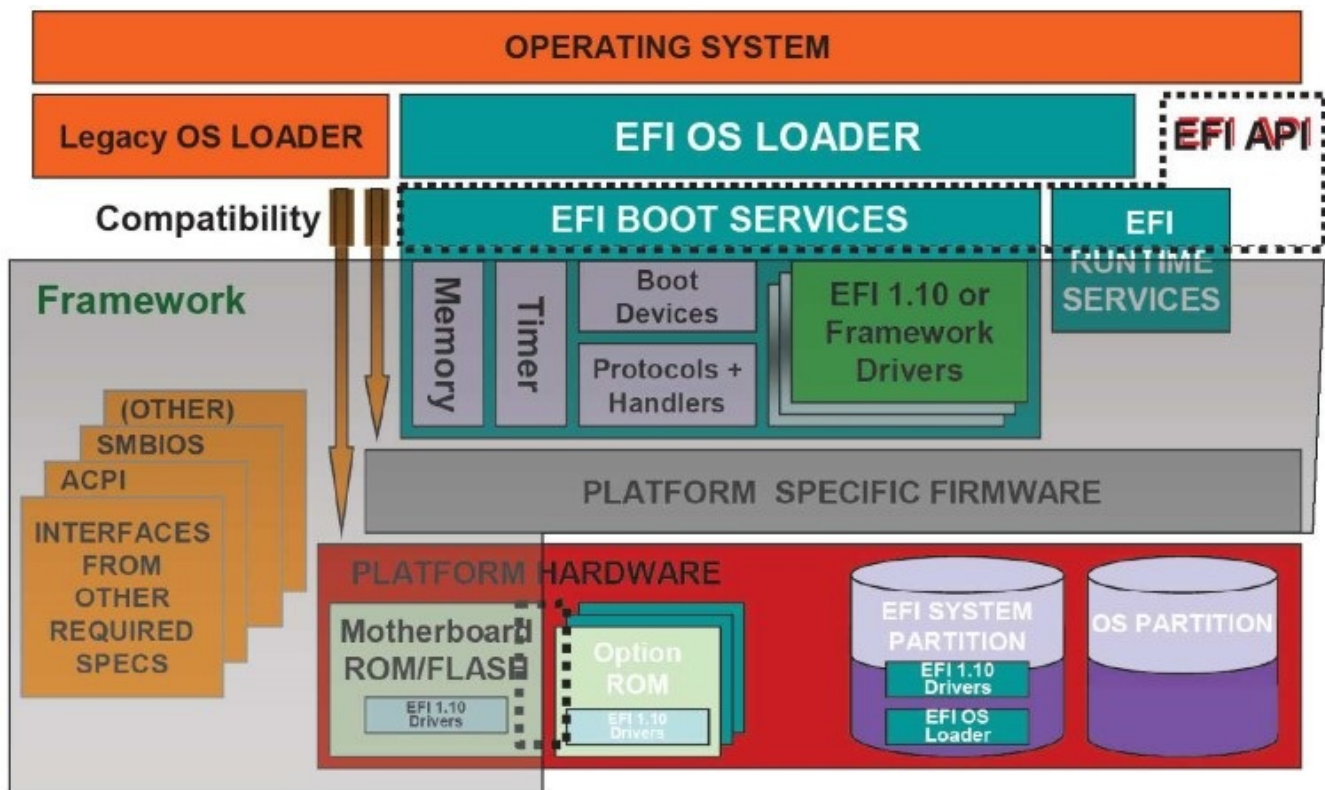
OPERATING SYSTEM

Legacy OS LOADER

EFI OS LOADER

EFI API

Compatibility

EFI BOOT SERVICES

EFI RUNTIME SERVICES

Framework

Memory

Timer

Boot Devices

Protocols + Handlers

EFI 1.10 or Framework Drivers

(OTHER)

SMBIOS

ACPI

INTERFACES FROM OTHER REQUIRED SPECS

PLATFORM SPECIFIC FIRMWARE

PLATFORM HARDWARE

Motherboard ROM/FLASH

EFI 1.10 Drivers

Option ROM

EFI 1.10 Drivers

EFI SYSTEM PARTITION

EFI 1.10 Drivers

EFI OS Loader

OS PARTITION